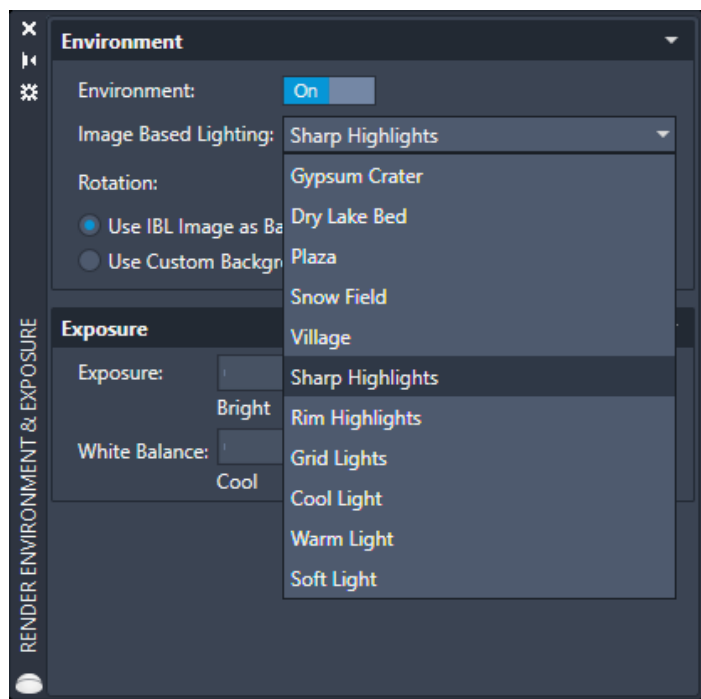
Environment

Environment: On

Image Based Lighting: Sharp Highlights

Rotation:

Use IBL Image as Ba

Use Custom Backgr

Gypsum Crater
Dry Lake Bed
Plaza
Snow Field
Village
Sharp Highlights
Rim Highlights
Grid Lights
Cool Light
Warm Light
Soft Light

Exposure

Exposure:

Bright

White Balance:

Cool

RENDER ENVIRONMENT & EXPOSURE